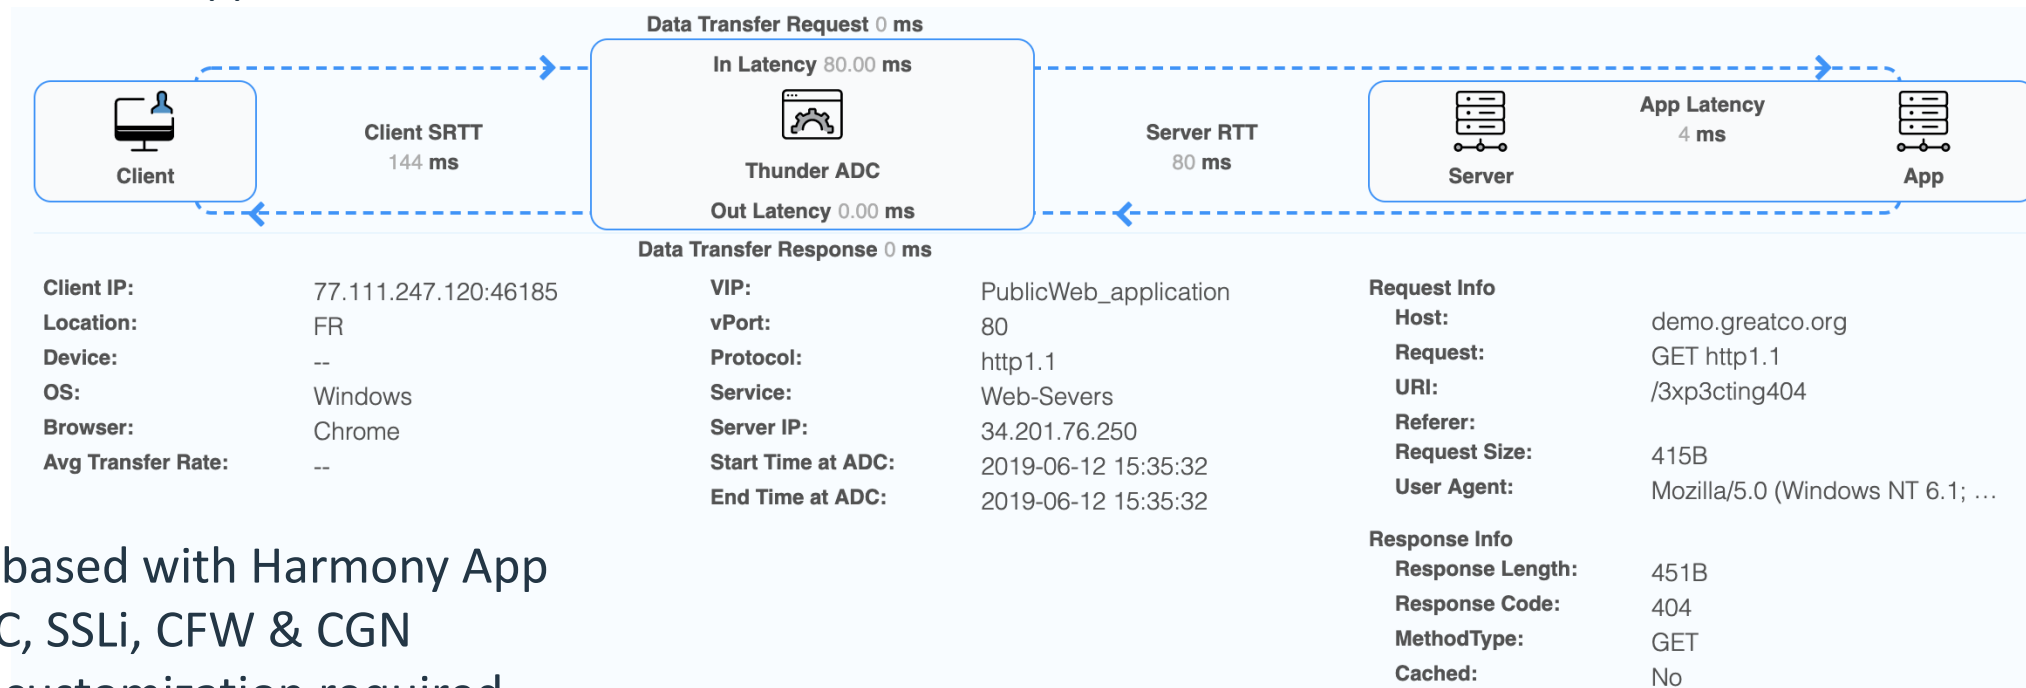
Data Transfer Request 0 ms
In Latency 80.00 ms

Client

Client SRTT
144 ms

Thunder ADC

Out Latency 0.00 ms

Data Transfer Response 0 ms

Server RTT
80 ms

Server

App Latency
4 ms

App

Client IP: 77.111.247.120:46185
Location: FR
Device: --
OS: Windows
Browser: Chrome
Avg Transfer Rate: --

VIP: PublicWeb_application
vPort: 80
Protocol: http1.1
Service: Web-Severs
Server IP: 34.201.76.250
Start Time at ADC: 2019-06-12 15:35:32
End Time at ADC: 2019-06-12 15:35:32

Request Info
Host: demo.greatco.org
Request: GET http1.1
URI: /3xp3cting404
Referer:
Request Size: 415B
User Agent: Mozilla/5.0 (Windows NT 6.1; …

Response Info
Response Length: 451B
Response Code: 404
MethodType: GET
Cached: No

based with Harmony App
C, SSLi, CFW & CGN
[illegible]